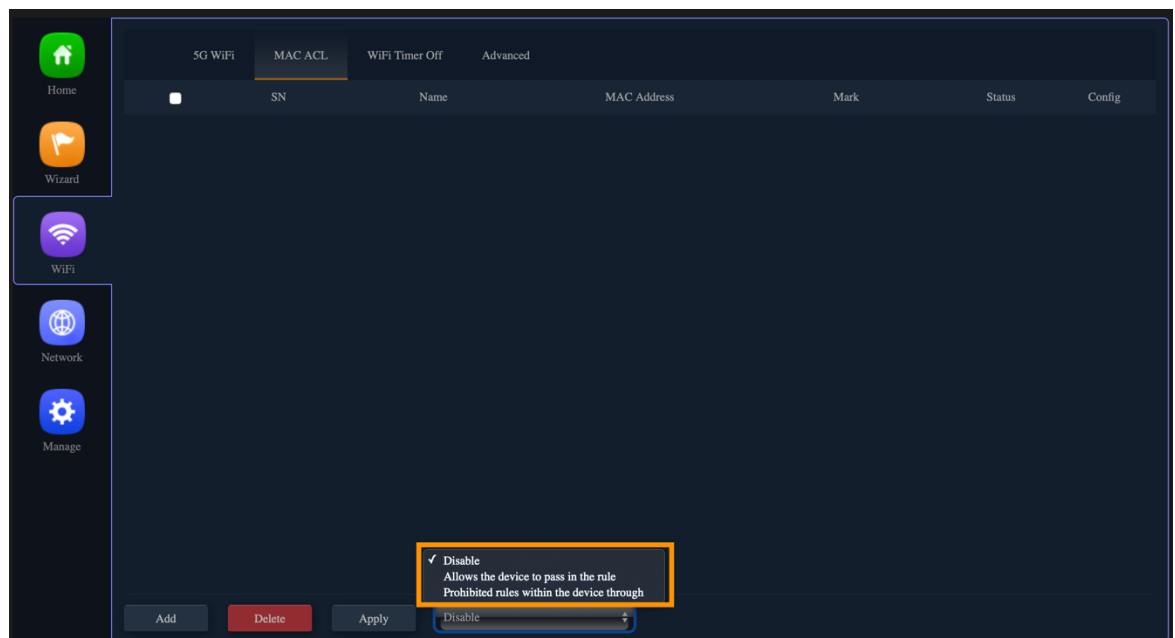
Home
Wizard
WiFi
Network
Manage

5G WiFi MAC ACL WiFi Timer Off Advanced

| | SN | Name | MAC Address | Mark | Status | Config |
|---|---|---|---|---|---|---|

✓ Disable
Allows the device to pass in the rule
Prohibited rules within the device through

Add Delete Apply Disable